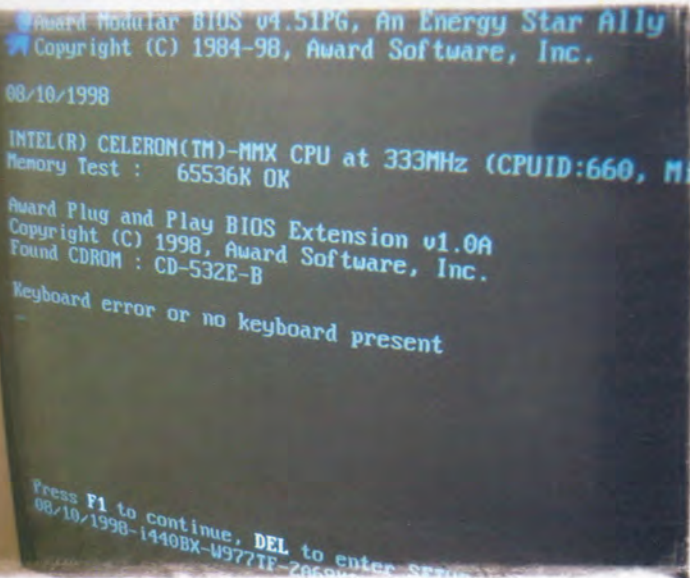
Award Modular BIOS v4.51PG, An Energy Star Ally
Copyright (C) 1984-98, Award Software, Inc.

08/10/1998

INTEL(R) CELERON(TM)-MMX CPU at 333MHz (CPUID:660, M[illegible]
Memory Test : 65536K OK

Award Plug and Play BIOS Extension v1.0A
Copyright (C) 1998, Award Software, Inc.
Found CDROM : CD-532E-B

Keyboard error or no keyboard present
_

Press F1 to continue, DEL to enter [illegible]
08/10/1998-i440BX-W977TF-2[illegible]